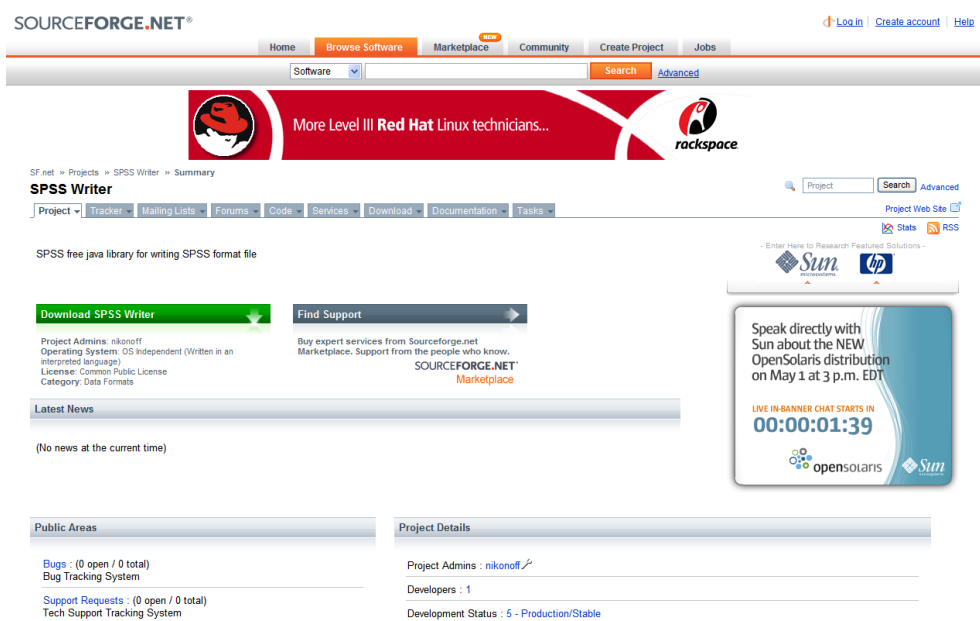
SOURCEFORGE.NET®

Log in | Create account | Help

Home | Browse Software | NEW Marketplace | Community | Create Project | Jobs

Software | Search | Advanced

More Level III Red Hat Linux technicians... rackspace

SF.net » Projects » SPSS Writer » Summary

SPSS Writer

Project | Search | Advanced

Project | Tracker | Mailing Lists | Forums | Code | Services | Download | Documentation | Tasks

Project Web Site

Stats | RSS

SPSS free java library for writing SPSS format file

- Enter Here to Research Featured Solutions -

Sun microsystems | hp

Download SPSS Writer

Project Admins: nikonoff
Operating System: OS Independent (Written in an interpreted language)
License: Common Public License
Category: Data Formats

Find Support

Buy expert services from Sourceforge.net Marketplace. Support from the people who know.

SOURCEFORGE.NET® Marketplace

Speak directly with Sun about the NEW OpenSolaris distribution on May 1 at 3 p.m. EDT

LIVE IN-BANNER CHAT STARTS IN
00:00:01:39

opensolaris | Sun

Latest News

(No news at the current time)

Public Areas

Bugs : (0 open / 0 total)
Bug Tracking System

Support Requests : (0 open / 0 total)
Tech Support Tracking System

Project Details

Project Admins : nikonoff

Developers : 1

Development Status : 5 - Production/Stable